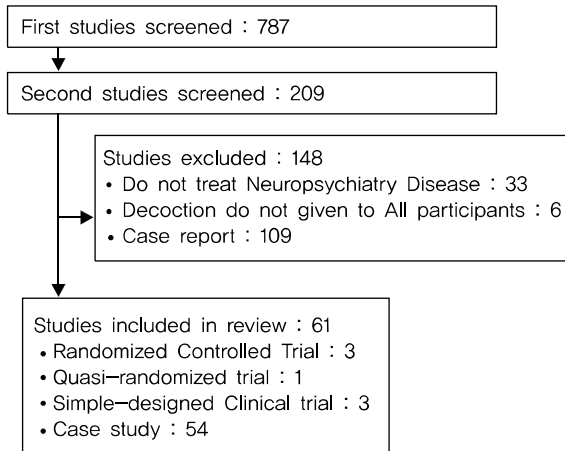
First studies screened : 787

Second studies screened : 209

Studies excluded : 148
• Do not treat Neuropsychiatry Disease : 33
• Decoction do not given to All participants : 6
• Case report : 109

Studies included in review : 61
• Randomized Controlled Trial : 3
• Quasi–randomized trial : 1
• Simple–designed Clinical trial : 3
• Case study : 54